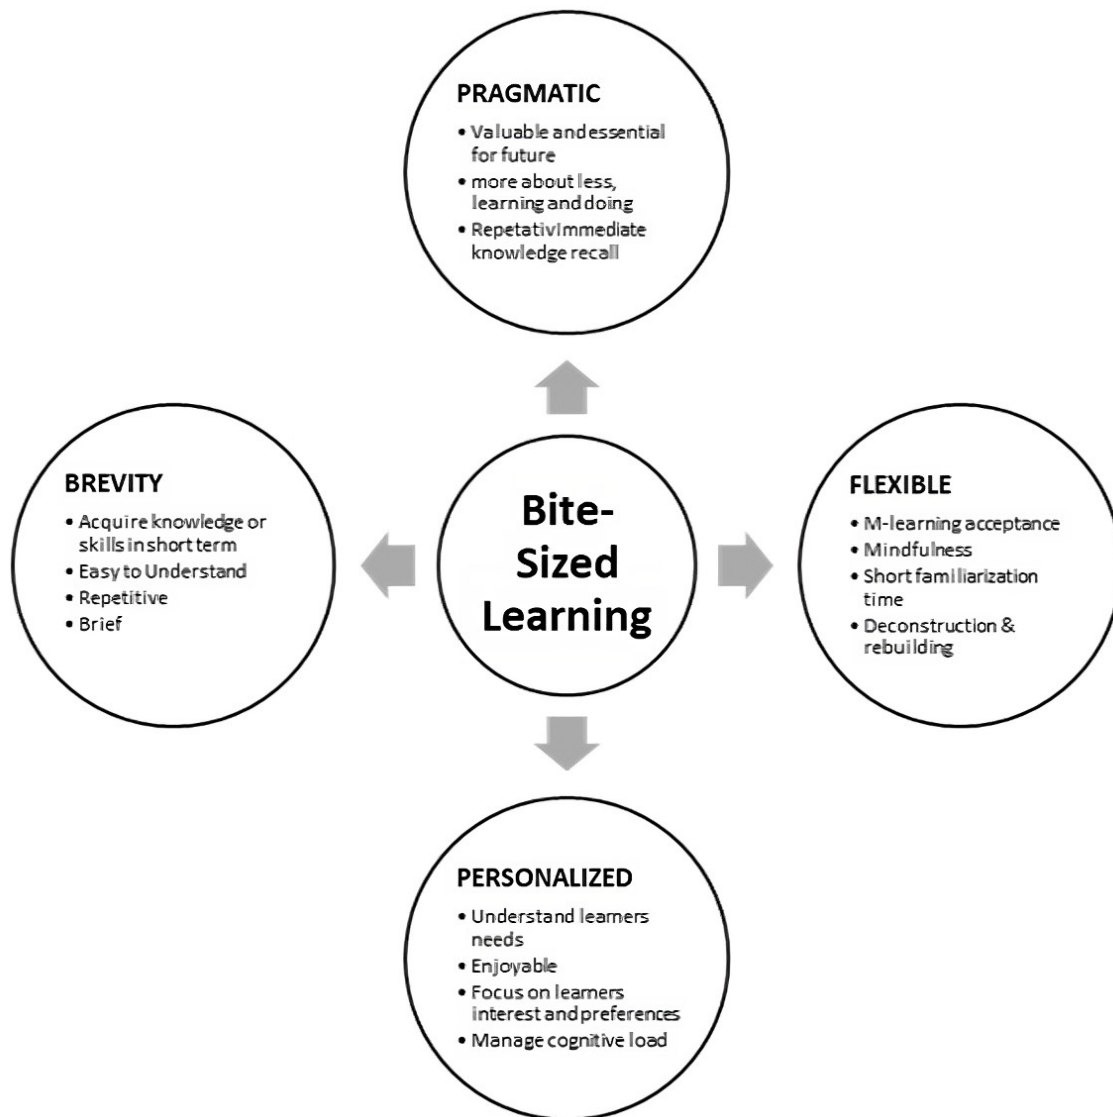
PRAGMATIC

- Valuable and essential for future
- more about less, learning and doing
- Repetativ Immediate knowledge recall

BREVITY

- Acquire knowledge or skills in short term
- Easy to Understand
- Repetitive
- Brief

Bite-Sized Learning

FLEXIBLE

- M-learning acceptance
- Mindfulness
- Short familiarization time
- Deconstruction & rebuilding

PERSONALIZED

- Understand learners needs
- Enjoyable
- Focus on learners interest and preferences
- Manage cognitive load